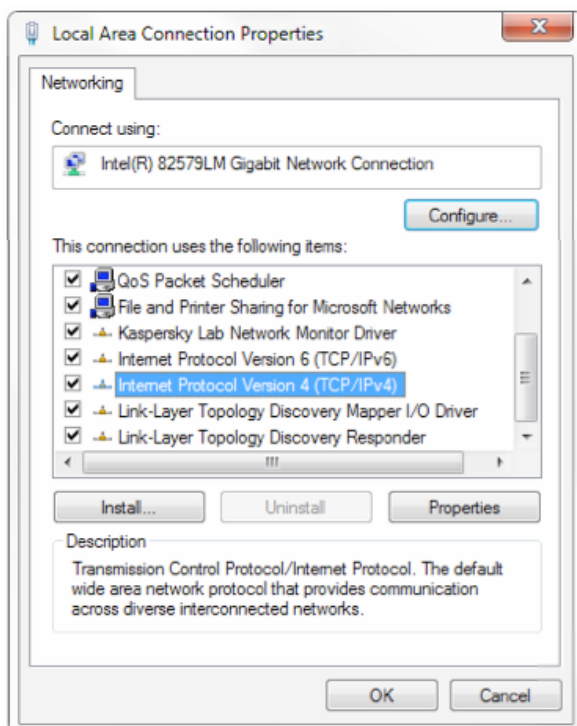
Local Area Connection Properties

Networking

Connect using:

Intel(R) 82579LM Gigabit Network Connection

Configure...

This connection uses the following items:

QoS Packet Scheduler
File and Printer Sharing for Microsoft Networks
Kaspersky Lab Network Monitor Driver
Internet Protocol Version 6 (TCP/IPv6)
Internet Protocol Version 4 (TCP/IPv4)
Link-Layer Topology Discovery Mapper I/O Driver
Link-Layer Topology Discovery Responder

Install... Uninstall Properties

Description

Transmission Control Protocol/Internet Protocol. The default wide area network protocol that provides communication across diverse interconnected networks.

OK Cancel